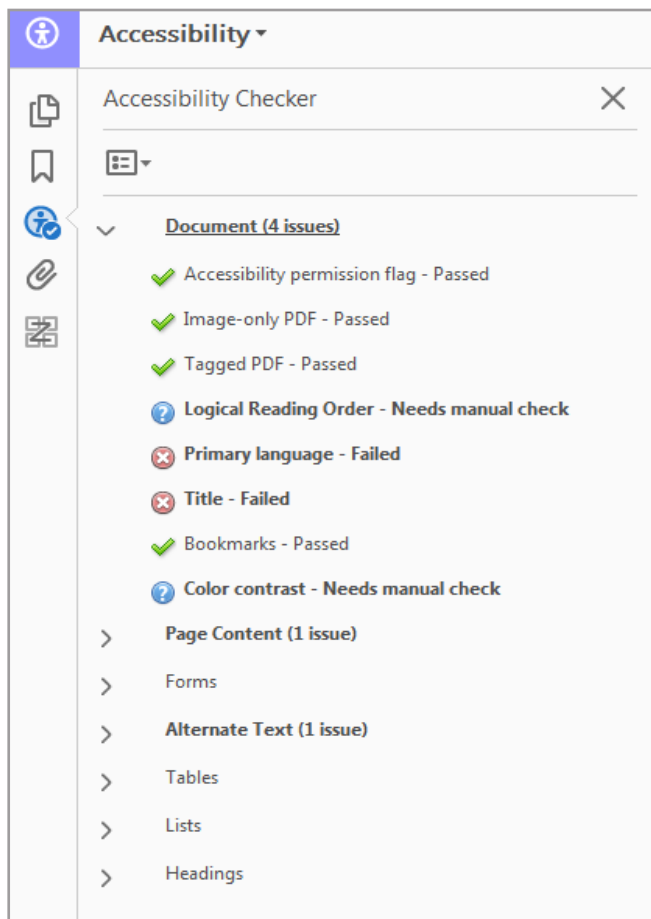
Accessibility

Accessibility Checker

Document (4 issues)

Accessibility permission flag - Passed

Image-only PDF - Passed

Tagged PDF - Passed

Logical Reading Order - Needs manual check

Primary language - Failed

Title - Failed

Bookmarks - Passed

Color contrast - Needs manual check

Page Content (1 issue)

Forms

Alternate Text (1 issue)

Tables

Lists

Headings